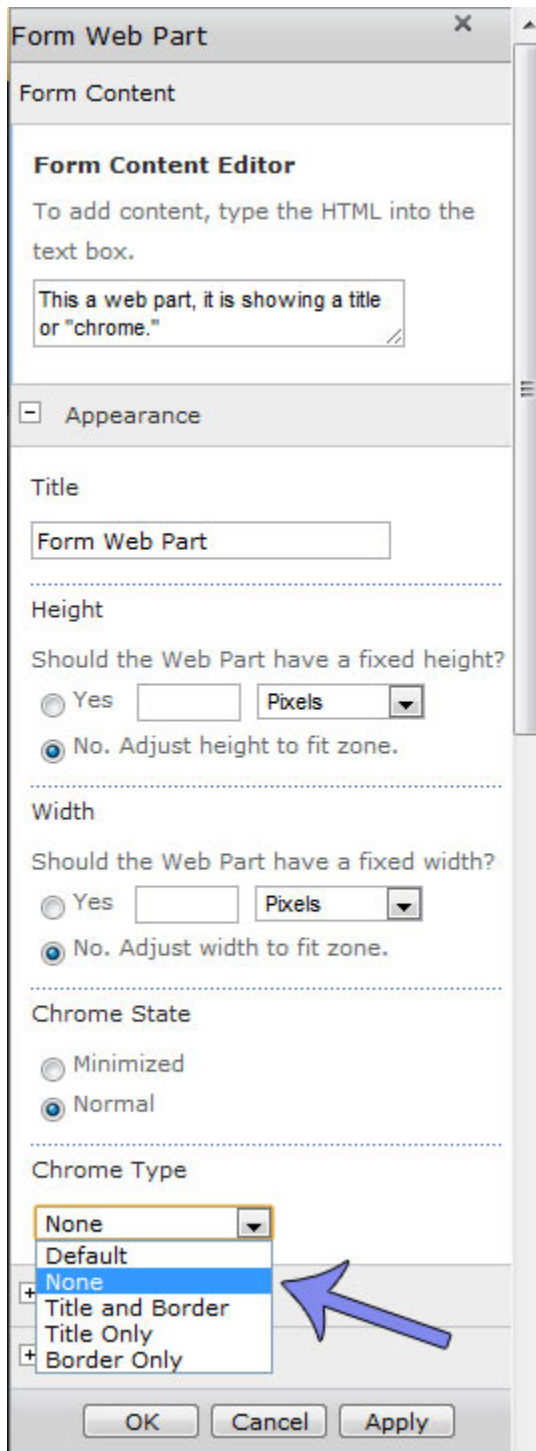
Form Web Part ×

Form Content

Form Content Editor

To add content, type the HTML into the text box.

This a web part, it is showing a title or "chrome."

− Appearance

Title

Form Web Part

Height

Should the Web Part have a fixed height?

Yes Pixels

No. Adjust height to fit zone.

Width

Should the Web Part have a fixed width?

Yes Pixels

No. Adjust width to fit zone.

Chrome State

Minimized

Normal

Chrome Type

None

Default
None
Title and Border
Title Only
Border Only

+

+

OK Cancel Apply